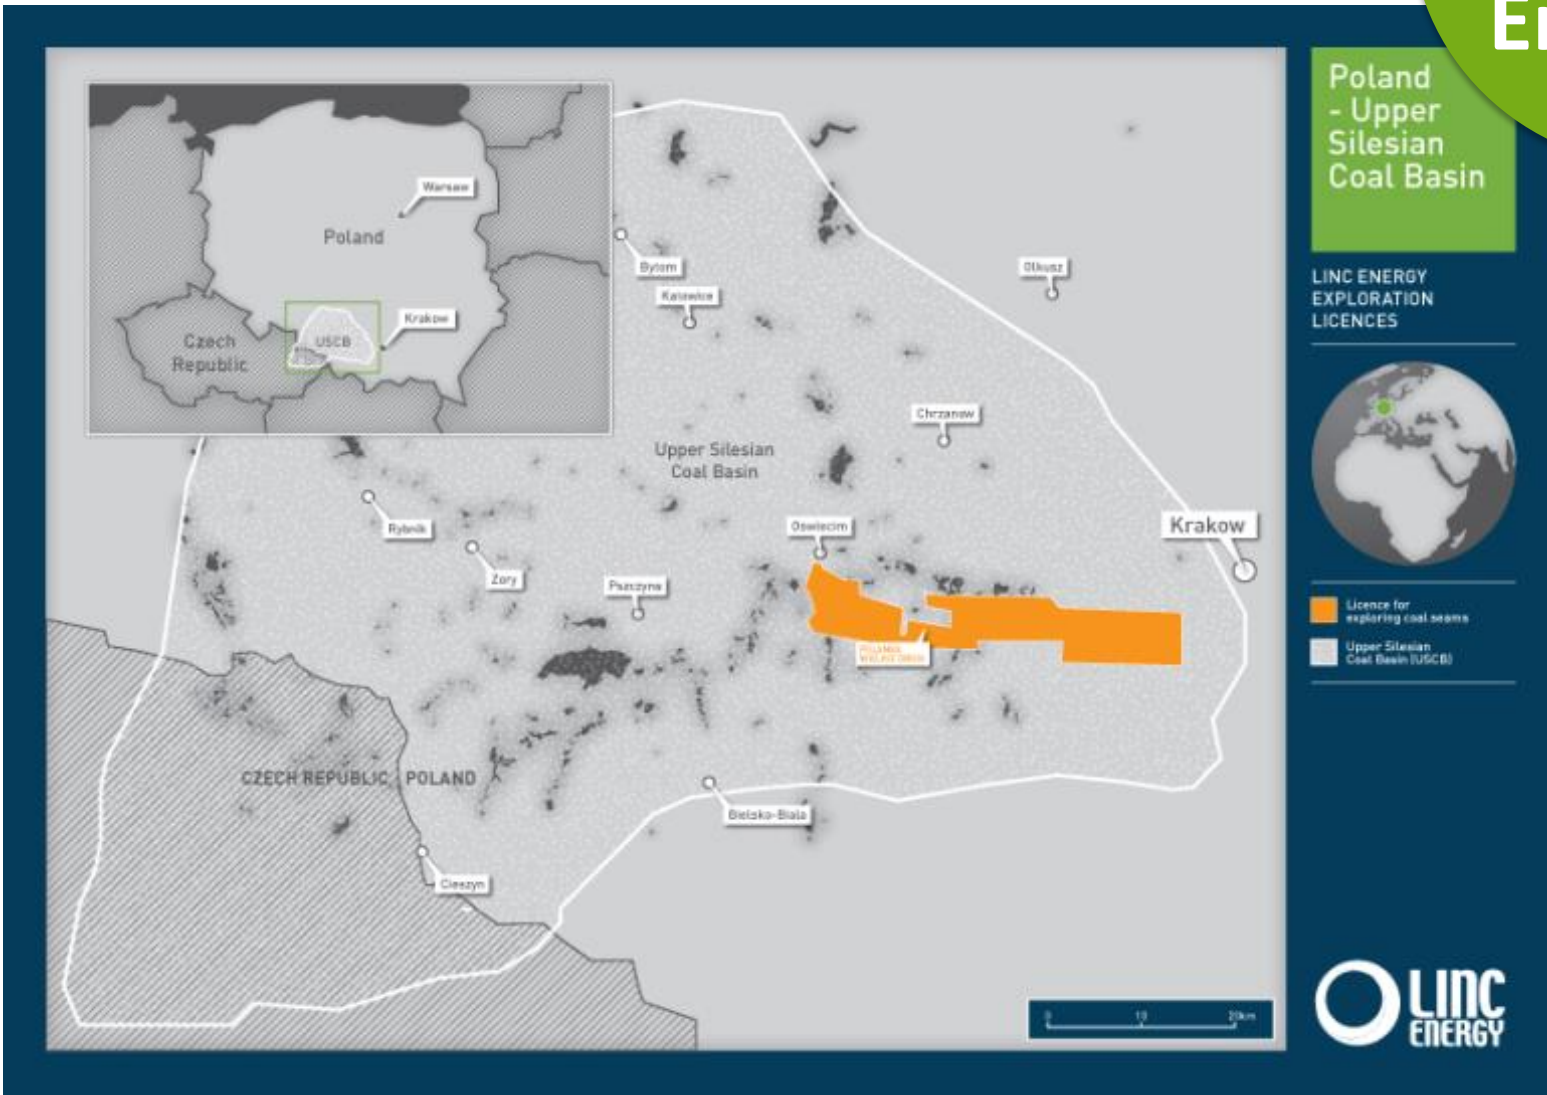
E

Warsaw
Poland
Czech Republic
USCB
Krakow

Bytom
Katowice
Olkusz
Chrzanow
Upper Silesian Coal Basin
Rybnik
Zory
Oswiecim
Pszczyna
Krakow
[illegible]
CZECH REPUBLIC POLAND
Bielsko-Biala
Cieszyn

0 10 20km

Poland - Upper Silesian Coal Basin

LINC ENERGY EXPLORATION LICENCES

Licence for exploring coal seams
Upper Silesian Coal Basin (USCB)

LINC ENERGY